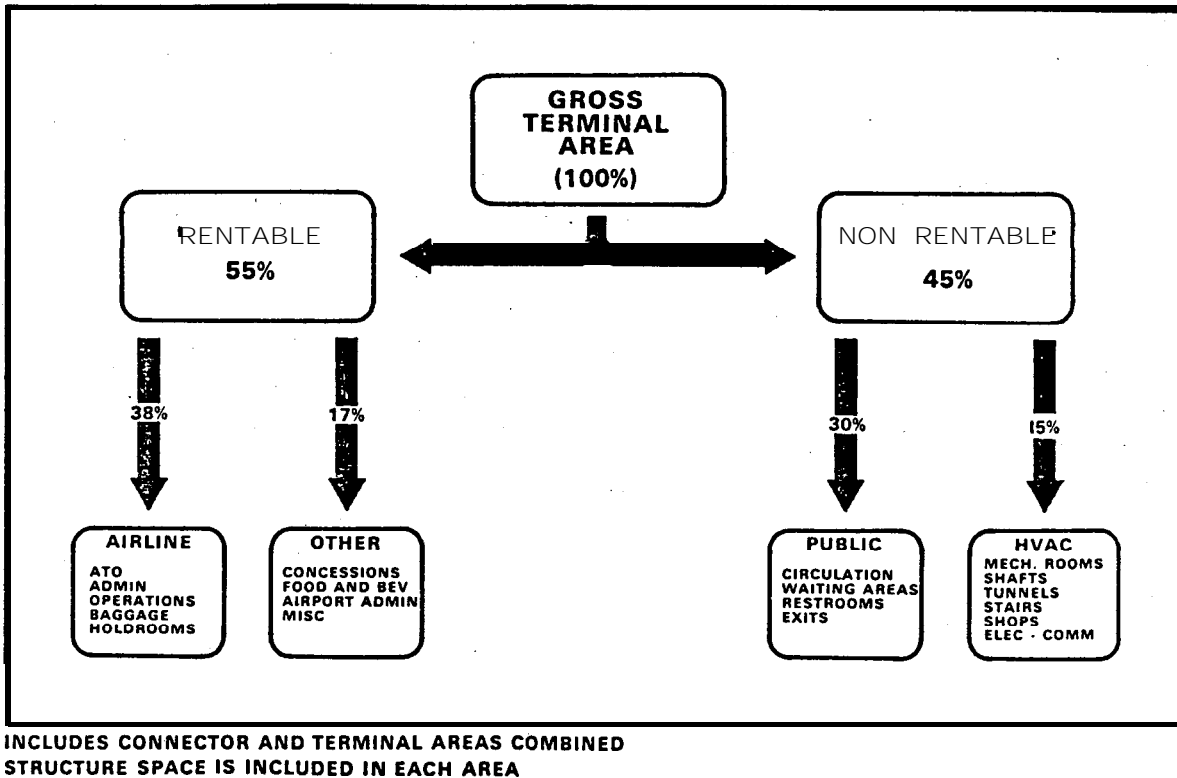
GROSS TERMINAL AREA (100%)

RENTABLE 55%

NON RENTABLE 45%

38%

17%

30%

15%

AIRLINE
ATO
ADMIN
OPERATIONS
BAGGAGE
HOLDROOMS

OTHER
CONCESSIONS
FOOD AND BEV
AIRPORT ADMIN
MISC

PUBLIC
CIRCULATION
WAITING AREAS
RESTROOMS
EXITS

HVAC
MECH. ROOMS
SHAFTS
TUNNELS
STAIRS
SHOPS
ELEC - COMM

INCLUDES CONNECTOR AND TERMINAL AREAS COMBINED
STRUCTURE SPACE IS INCLUDED IN EACH AREA